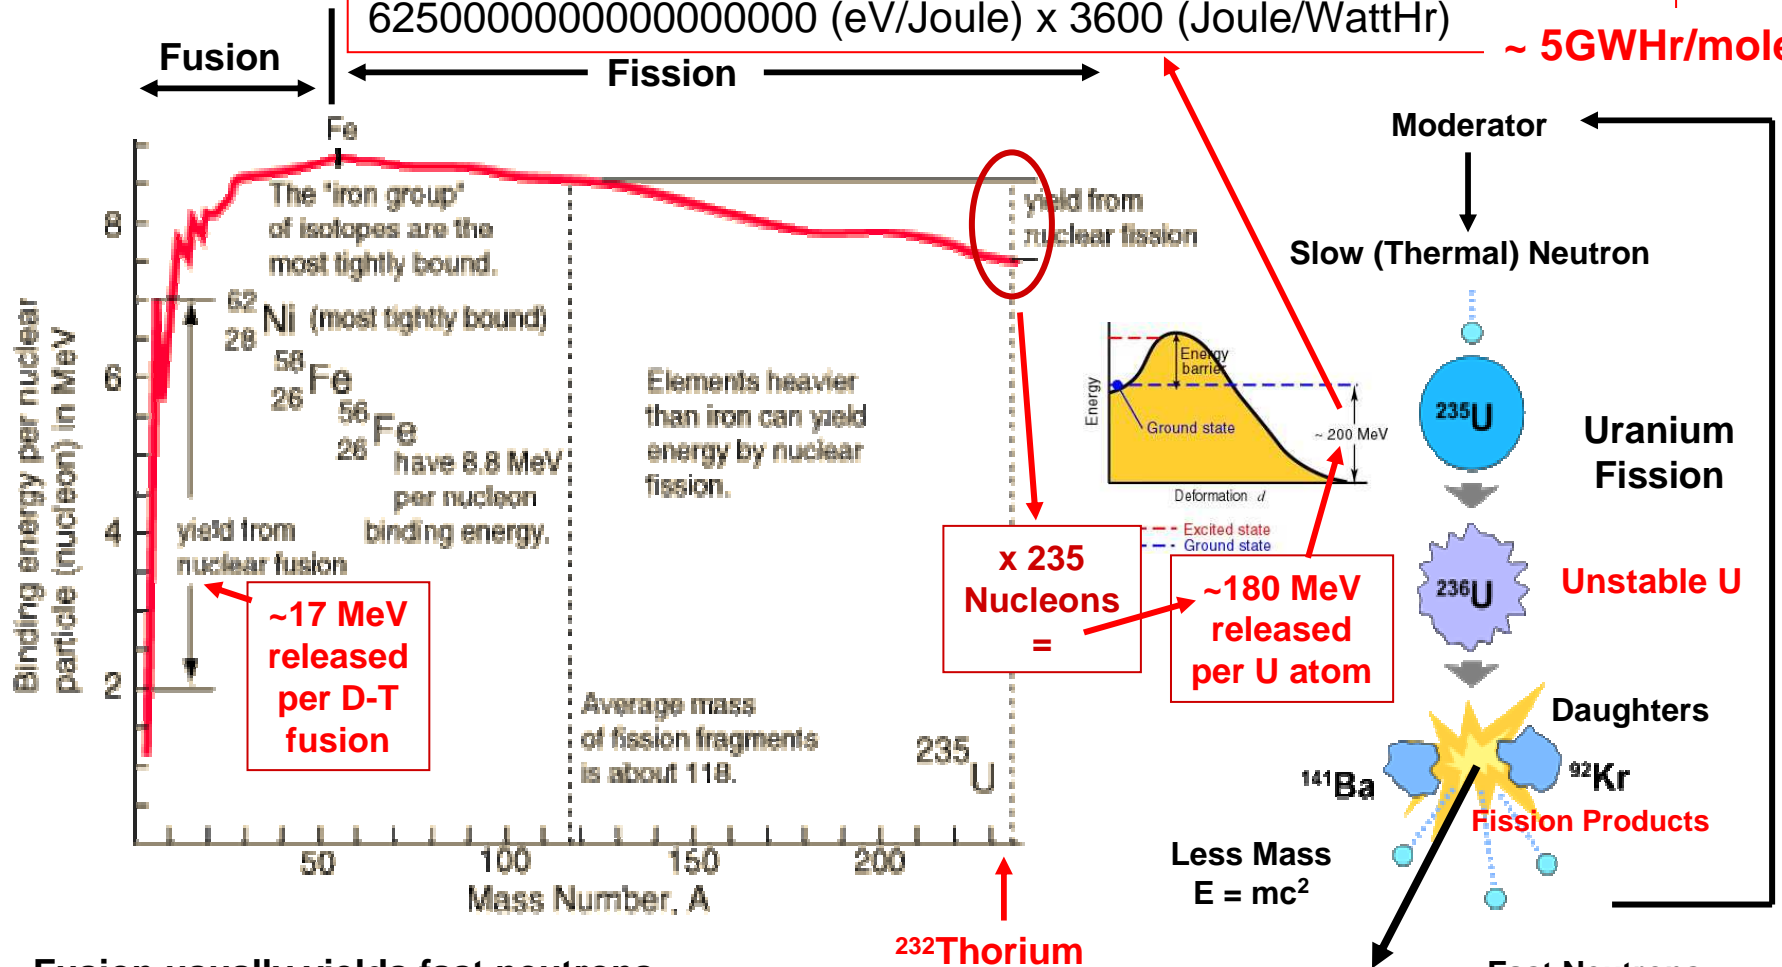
6250000000000000000 (eV/Joule) x 3600 (Joule/WattHr)

~ 5GWHr/mole

Fusion

Fission

Fe

Moderator

Slow (Thermal) Neutron

The 'iron group' of isotopes are the most tightly bound.

yield from nuclear fission

8

6

4

2

Binding energy per nuclear particle (nucleon) in MeV

$^{62}_{28}$Ni (most tightly bound)

$^{58}_{26}$Fe

$^{56}_{26}$Fe have 8.8 MeV per nucleon binding energy.

Elements heavier than iron can yield energy by nuclear fission.

yield from nuclear fusion

~17 MeV released per D-T fusion

Average mass of fission fragments is about 118.

$^{235}$U

50

100

150

200

Mass Number, A

x 235 Nucleons =

Energy barrier

Ground state

~ 200 MeV

Deformation $d$

Energy

Excited state

Ground state

~180 MeV released per U atom

$^{235}$U

Uranium Fission

$^{236}$U

Unstable U

Daughters

$^{141}$Ba

$^{92}$Kr

Fission Products

Less Mass
E = mc$^2$

$^{232}$Thorium

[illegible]

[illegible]